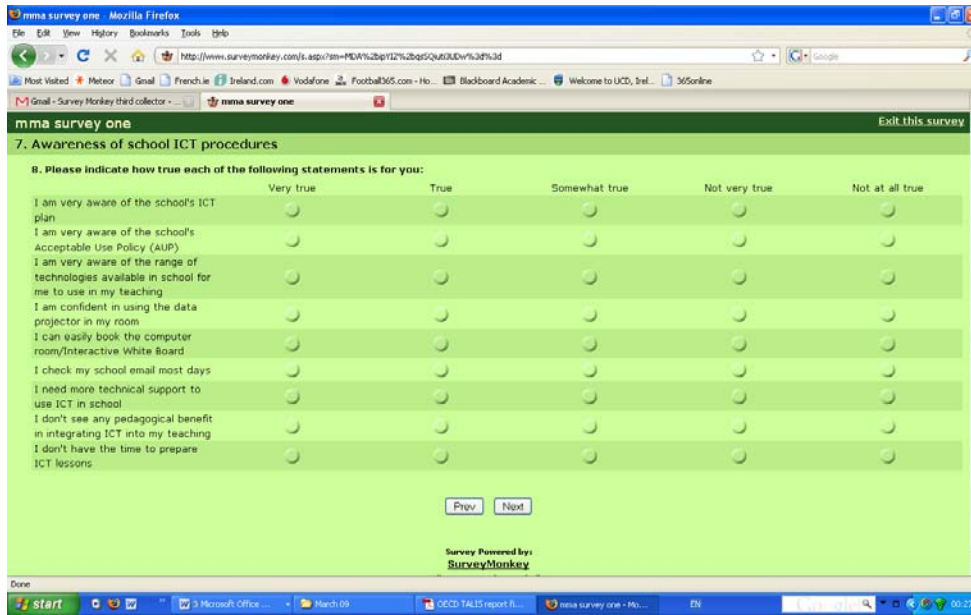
mma survey one - Mozilla Firefox
File Edit View History Bookmarks Tools Help
http://www.surveymonkey.com/s.aspx?sm=MDA%2bpYI2%2bqtSQiuti3UDw%3d%3d
Google
Most Visited Meteor Gmail French.ie Ireland.com Vodafone Football365.com - Ho... Blackboard Academic ... Welcome to UCD, Irel... 365online
Gmail - Survey Monkey third collector - ... mma survey one

mma survey one
Exit this survey

7. Awareness of school ICT procedures

8. Please indicate how true each of the following statements is for you:

| | Very true | True | Somewhat true | Not very true | Not at all true |
|---|---|---|---|---|---|
| I am very aware of the school's ICT plan | | | | | |
| I am very aware of the school's Acceptable Use Policy (AUP) | | | | | |
| I am very aware of the range of technologies available in school for me to use in my teaching | | | | | |
| I am confident in using the data projector in my room | | | | | |
| I can easily book the computer room/Interactive White Board | | | | | |
| I check my school email most days | | | | | |
| I need more technical support to use ICT in school | | | | | |
| I don't see any pedagogical benefit in integrating ICT into my teaching | | | | | |
| I don't have the time to prepare ICT lessons | | | | | |

Prev Next

Survey Powered by:
SurveyMonkey

Done
start 3 Microsoft Office ... March 09 OECD TALIS report fi... mma survey one - Mo... EN 00:2